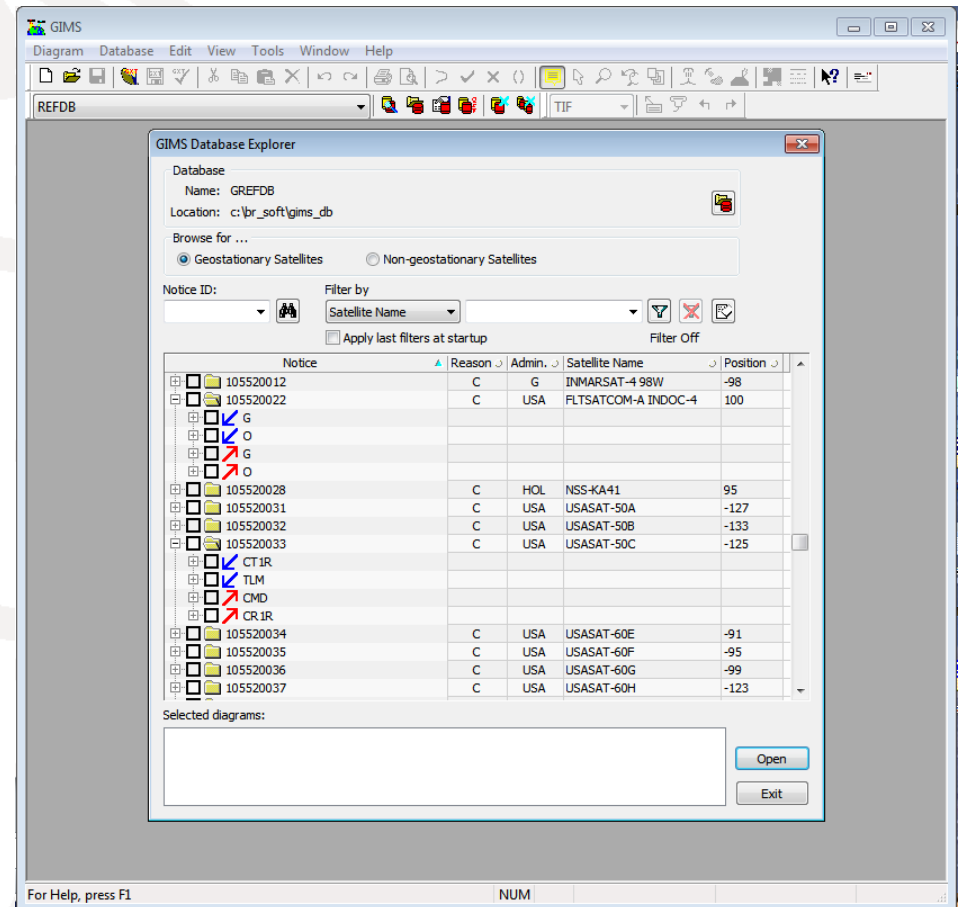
GIMS

Diagram Database Edit View Tools Window Help

REFDB

TIF

GIMS Database Explorer

Database

Name: GREFDB

Location: c:\br_soft\gims_db

Browse for ...

Geostationary Satellites

Non-geostationary Satellites

Notice ID:

Filter by

Satellite Name

Apply last filters at startup

Filter Off

| Notice | Reason | Admin. | Satellite Name | Position |
|---|---|---|---|---|
| 105520012 | C | G | INMARSAT-4 98W | -98 |
| 105520022 | C | USA | FLTSATCOM-A INDOC-4 | 100 |
| G | | | | |
| O | | | | |
| G | | | | |
| O | | | | |
| 105520028 | C | HOL | NSS-KA41 | 95 |
| 105520031 | C | USA | USASAT-50A | -127 |
| 105520032 | C | USA | USASAT-50B | -133 |
| 105520033 | C | USA | USASAT-50C | -125 |
| CT1R | | | | |
| TLM | | | | |
| CMD | | | | |
| CR1R | | | | |
| 105520034 | C | USA | USASAT-60E | -91 |
| 105520035 | C | USA | USASAT-60F | -95 |
| 105520036 | C | USA | USASAT-60G | -99 |
| 105520037 | C | USA | USASAT-60H | -123 |

Selected diagrams:

Open

Exit

For Help, press F1

NUM